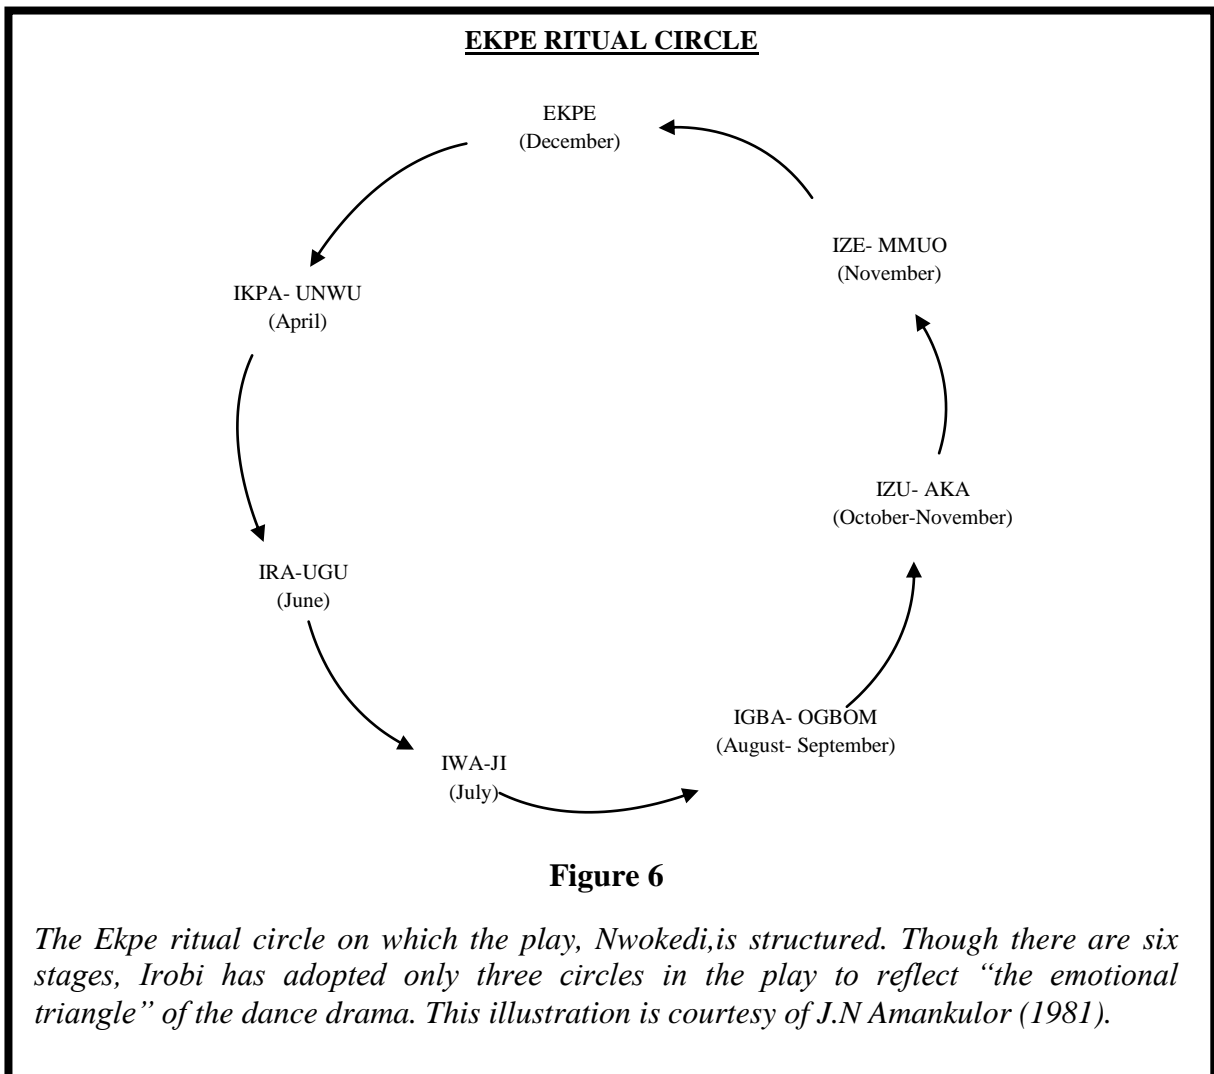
EKPE RITUAL CIRCLE

EKPE
(December)

IKPA- UNWU
(April)

IZE- MMUO
(November)

IZU- AKA
(October-November)

IRA-UGU
(June)

IGBA- OGBOM
(August- September)

IWA-JI
(July)

Figure 6

The Ekpe ritual circle on which the play, Nwokedi,is structured. Though there are six stages, Irobi has adopted only three circles in the play to reflect "the emotional triangle" of the dance drama. This illustration is courtesy of J.N Amankulor (1981).